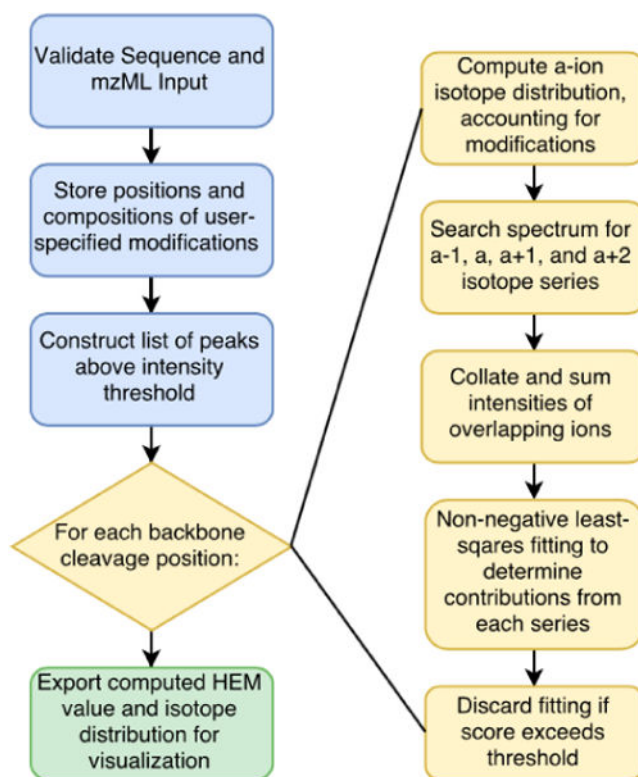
Validate Sequence and mzML Input

Store positions and compositions of user-specified modifications

Construct list of peaks above intensity threshold

For each backbone cleavage position:

Export computed HEM value and isotope distribution for visualization

Compute a-ion isotope distribution, accounting for modifications

Search spectrum for a-1, a, a+1, and a+2 isotope series

Collate and sum intensities of overlapping ions

Non-negative least-sqares fitting to determine contributions from each series

Discard fitting if score exceeds threshold